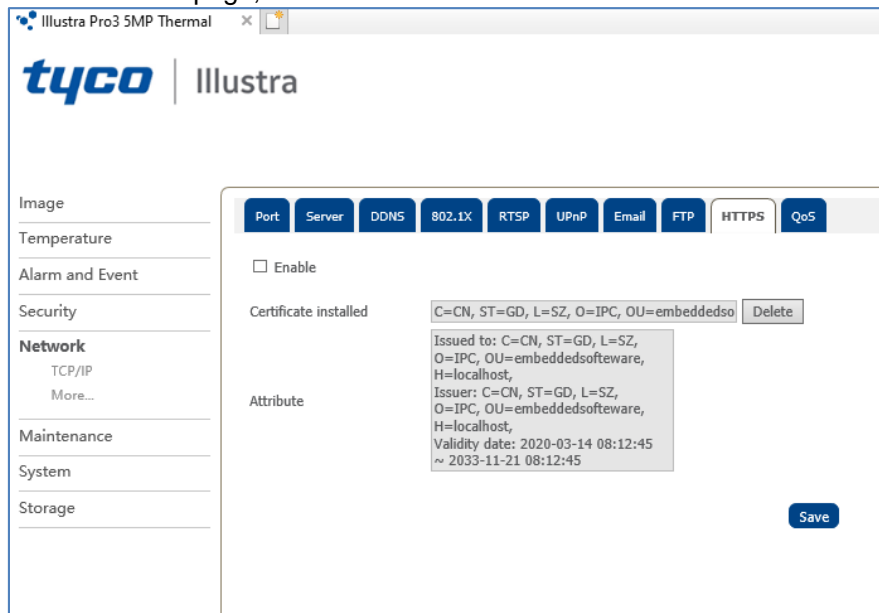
Illustra Pro3 5MP Thermal ×

tyco | Illustra

Image
Temperature
Alarm and Event
Security
Network
TCP/IP
More...
Maintenance
System
Storage

Port Server DDNS 802.1X RTSP UPnP Email FTP HTTPS QoS

☐ Enable

Certificate installed C=CN, ST=GD, L=SZ, O=IPC, OU=embeddedso Delete

Attribute Issued to: C=CN, ST=GD, L=SZ, O=IPC, OU=embeddedsofteware, H=localhost, Issuer: C=CN, ST=GD, L=SZ, O=IPC, OU=embeddedsofteware, H=localhost, Validity date: 2020-03-14 08:12:45 ~ 2033-11-21 08:12:45

Save